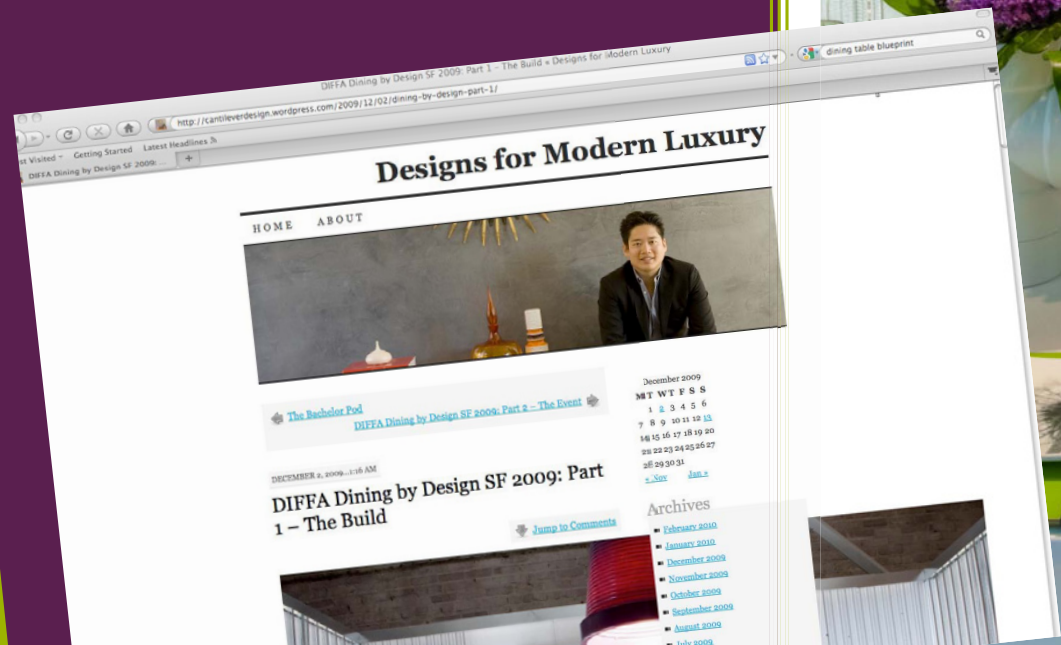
DIFFA Dining by Design SF 2009: Part 1 – The Build « Designs for Modern Luxury

http://cantileverdesign.wordpress.com/2009/12/02/dining-by-design-part-1/

dining table blueprint

st Visited Getting Started Latest Headlines

DIFFA Dining by Design SF 2009:...

Designs for Modern Luxury

HOME ABOUT

The Bachelor Pod

DIFFA Dining by Design SF 2009: Part 2 – The Event

December 2009

| M | T | W | T | F | S | S |
|---|---|---|---|---|---|---|
| | 1 | 2 | 3 | 4 | 5 | 6 |
| 7 | 8 | 9 | 10 | 11 | 12 | 13 |
| 14 | 15 | 16 | 17 | 18 | 19 | 20 |
| 21 | 22 | 23 | 24 | 25 | 26 | 27 |
| 28 | 29 | 30 | 31 | | | |

« Nov Jan »

DECEMBER 2, 2009...1:16 AM

DIFFA Dining by Design SF 2009: Part 1 – The Build

Jump to Comments

Archives

February 2010
January 2010
December 2009
November 2009
October 2009
September 2009
August 2009
July 2009